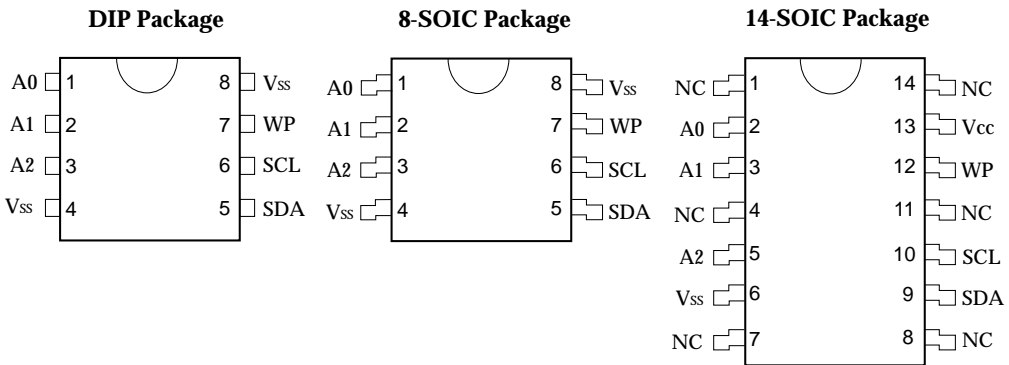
DIP Package

A0 1
A1 2
A2 3
VSS 4
8 VSS
7 WP
6 SCL
5 SDA

8-SOIC Package

A0 1
A1 2
A2 3
VSS 4
8 VSS
7 WP
6 SCL
5 SDA

14-SOIC Package

NC 1
A0 2
A1 3
NC 4
A2 5
VSS 6
NC 7
14 NC
13 Vcc
12 WP
11 NC
10 SCL
9 SDA
8 NC